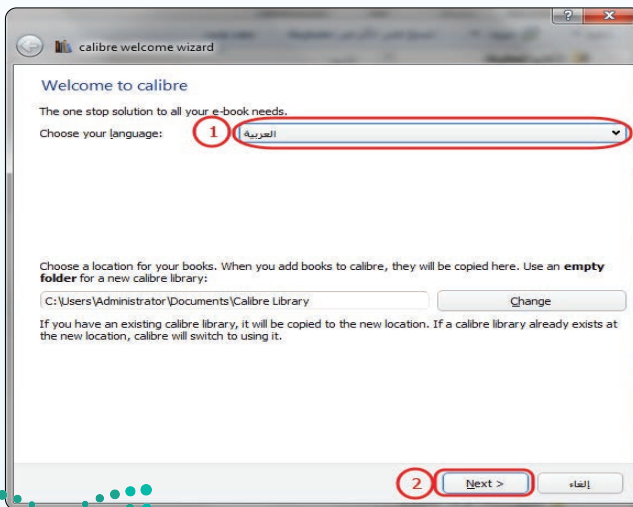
?
calibre welcome wizard

Welcome to calibre

The one stop solution to all your e-book needs.

Choose your language: 1 العربية

Choose a location for your books. When you add books to calibre, they will be copied here. Use an **empty folder** for a new calibre library:

C:\Users\Administrator\Documents\Calibre Library

Change

If you have an existing calibre library, it will be copied to the new location. If a calibre library already exists at the new location, calibre will switch to using it.

2 Next >

إلغاء